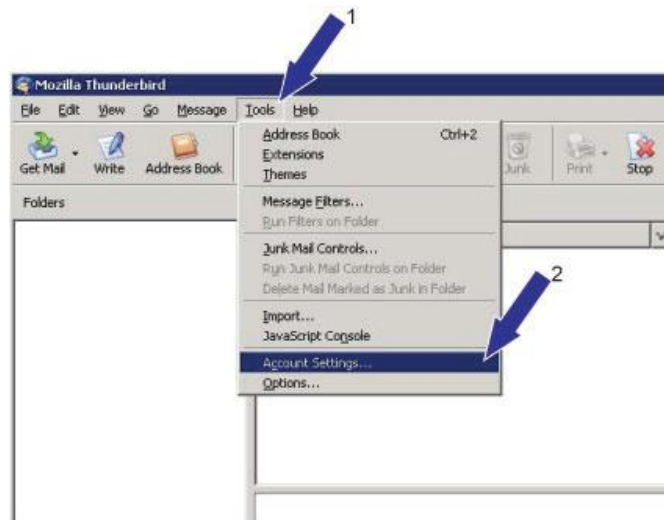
1

2

Mozilla Thunderbird

File Edit View Go Message Tools Help

Get Mail Write Address Book Junk Print Stop

Folders

Address Book Ctrl+2
Extensions
Themes
Message Filters...
Run Filters on Folder
Junk Mail Controls...
Run Junk Mail Controls on Folder
Delete Mail Marked as Junk in Folder
Import...
JavaScript Console
Account Settings...
Options...